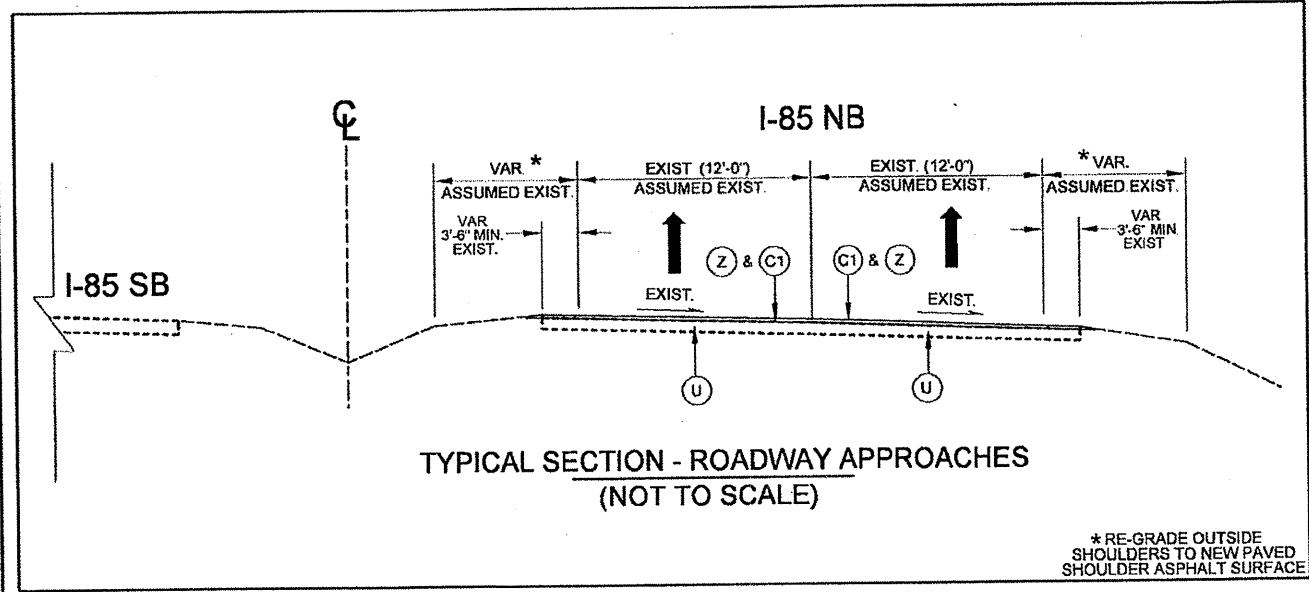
CL

I-85 NB

VAR. *
ASSUMED EXIST.

EXIST (12'-0")
ASSUMED EXIST.

EXIST. (12'-0")
ASSUMED EXIST.

* VAR.
ASSUMED EXIST.

VAR
3'-6" MIN.
EXIST.

VAR
3'-6" MIN.
EXIST

Z & C1

C1 & Z

I-85 SB

EXIST.

EXIST.

U

U

TYPICAL SECTION - ROADWAY APPROACHES
(NOT TO SCALE)

* RE-GRADE OUTSIDE SHOULDERS TO NEW PAVED SHOULDER ASPHALT SURFACE